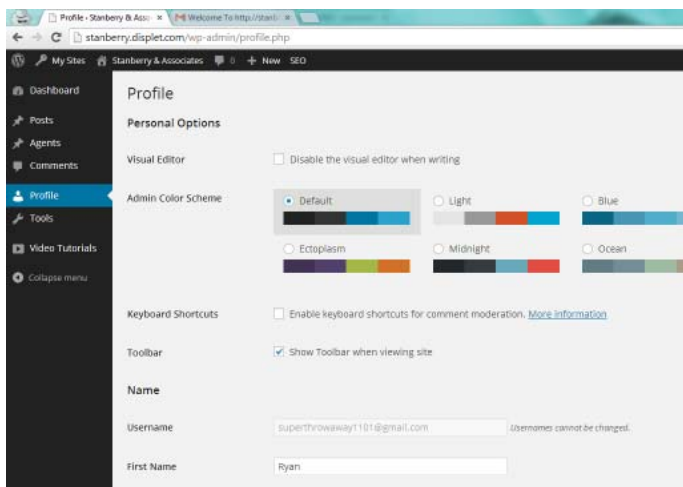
Profile - Stanberry & Asso ×
Welcome To http://stanb ×
stanberry.displet.com/wp-admin/profile.php
My Sites Stanberry & Associates 0 + New SEO
Dashboard
Posts
Agents
Comments
Profile
Tools
Video Tutorials
Collapse menu

Profile

Personal Options

Visual Editor
Disable the visual editor when writing

Admin Color Scheme
Default
Light
Blue
Ectoplasm
Midnight
Ocean

Keyboard Shortcuts
Enable keyboard shortcuts for comment moderation. More information

Toolbar
Show Toolbar when viewing site

Name

Username
superthrowaway1101@gmail.com
Usernames cannot be changed.

First Name
Ryan